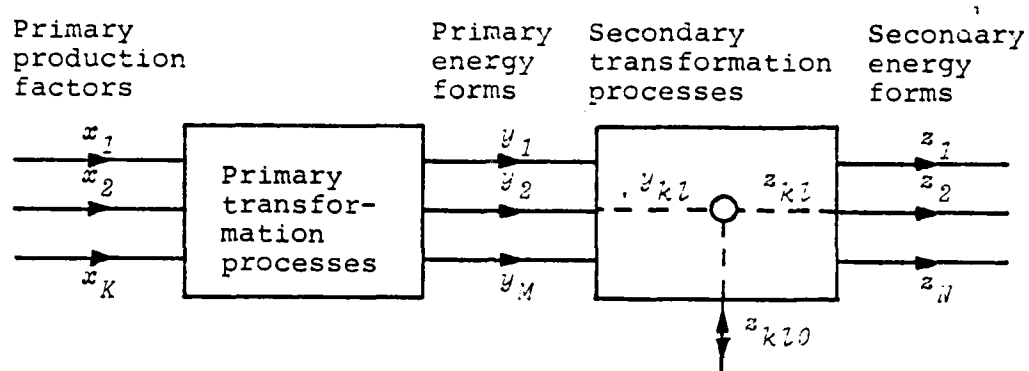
Primary production factors

Primary energy forms

Secondary transformation processes

Secondary energy forms

$x_1$
$x_2$
$x_K$

Primary transformation processes

$y_1$
$y_2$
$y_M$

$y_{kl}$
$z_{kl}$

$z_{kl0}$

$z_1$
$z_2$
$z_N$